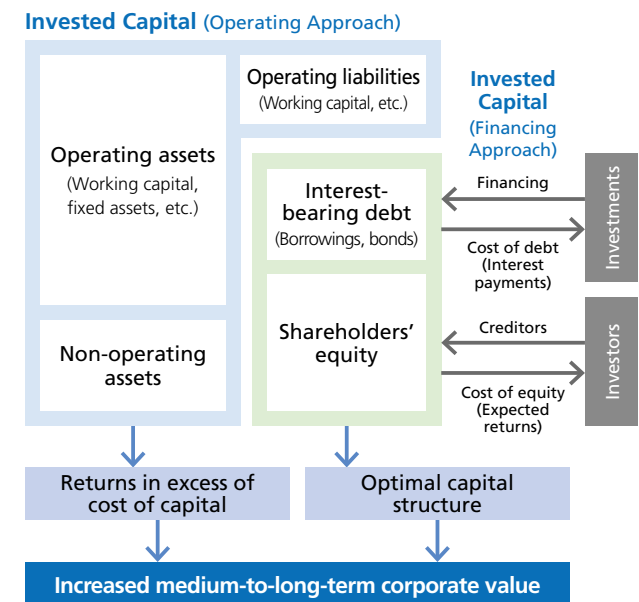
Invested Capital (Operating Approach)

Operating assets
(Working capital, fixed assets, etc.)

Operating liabilities
(Working capital, etc.)

Invested Capital
(Financing Approach)

Interest-bearing debt
(Borrowings, bonds)

Financing

Cost of debt
(Interest payments)

Investments

Non-operating assets

Shareholders' equity

Creditors

Cost of equity
(Expected returns)

Investors

Returns in excess of cost of capital

Optimal capital structure

Increased medium-to-long-term corporate value